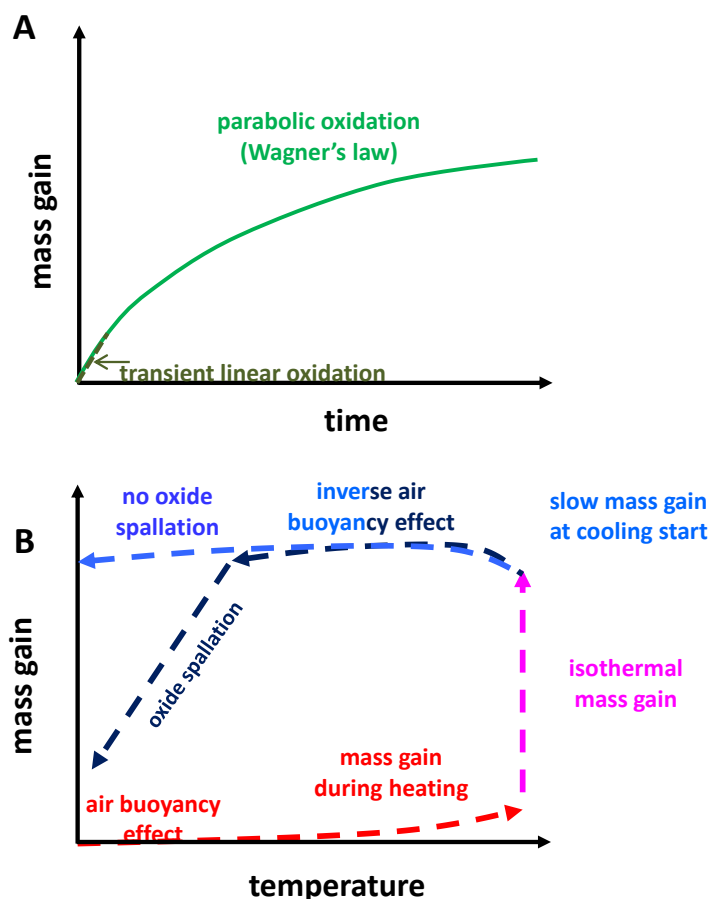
A

mass gain

parabolic oxidation (Wagner's law)

transient linear oxidation

time

B

no oxide spallation

inverse air buoyancy effect

slow mass gain at cooling start

mass gain

oxide spallation

isothermal mass gain

mass gain during heating

air buoyancy effect

temperature